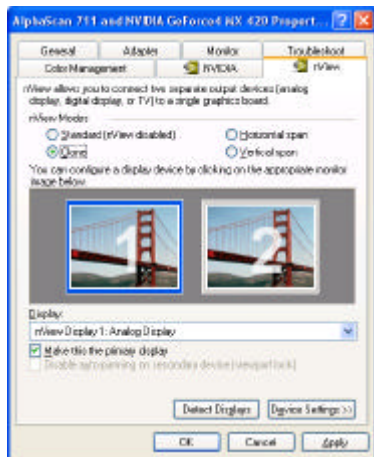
AlphaScan 711 and NVIDIA GeForce4 MX 420 Propert...

General | Adapter | Monitor | Troubleshoot
Color Management | NVIDIA | nView

nView allows you to connect two separate output devices (analog display, digital display, or TV) to a single graphics board.

nView Modes
Standard (nView disabled)
Horizontal span
Clone
Vertical span

You can configure a display device by clicking on the appropriate monitor image below.

1
2

Display:
nView Display 1: Analog Display

Make this the primary display
Disable autopanning on secondary device (viewport lock)

Detect Displays
Device Settings >>

OK
Cancel
Apply